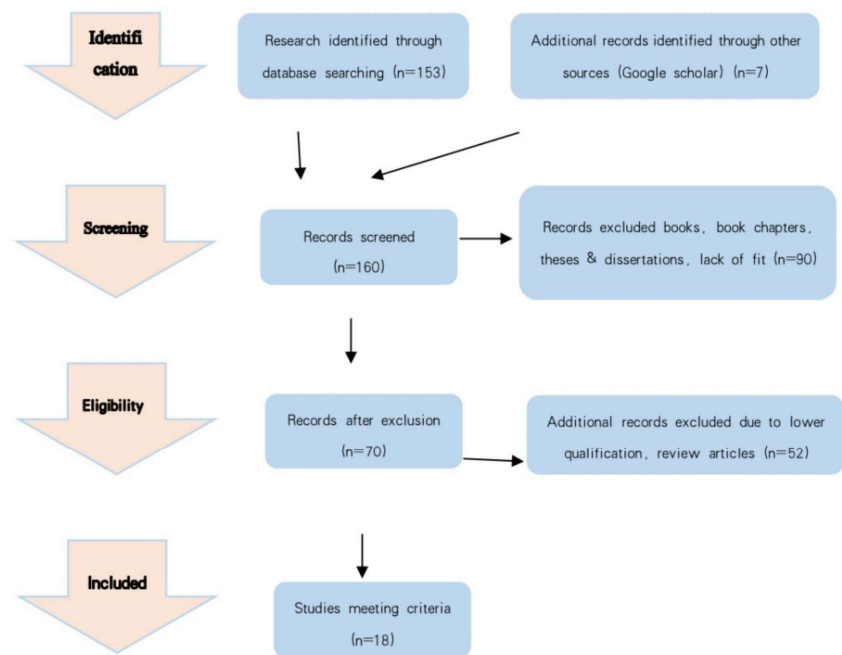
Identification

Research identified through database searching (n=153)

Additional records identified through other sources (Google scholar) (n=7)

Screening

Records screened (n=160)

Records excluded books, book chapters, theses & dissertations, lack of fit (n=90)

Eligibility

Records after exclusion (n=70)

Additional records excluded due to lower qualification, review articles (n=52)

Included

Studies meeting criteria (n=18)